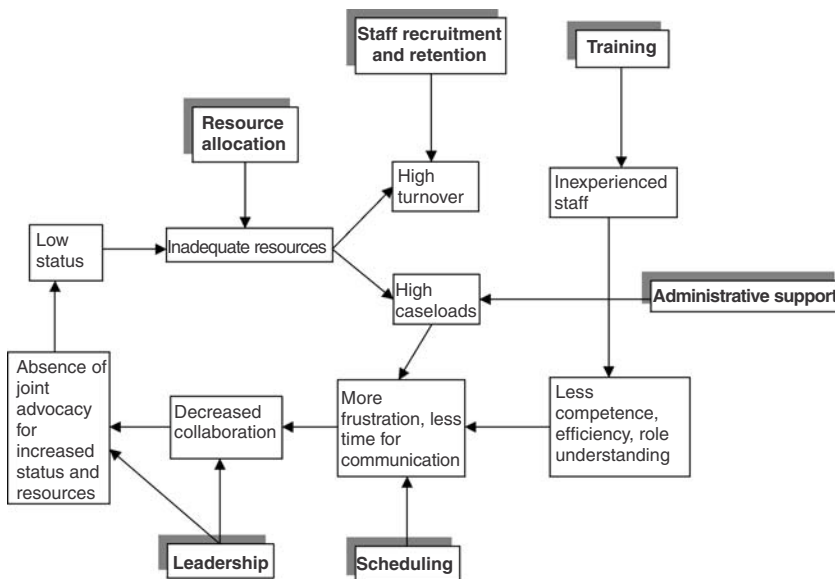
Staff recruitment and retention

Training

Resource allocation

High turnover

Inexperienced staff

Low status

Inadequate resources

High caseloads

Administrative support

Absence of joint advocacy for increased status and resources

Decreased collaboration

More frustration, less time for communication

Less competence, efficiency, role understanding

Leadership

Scheduling